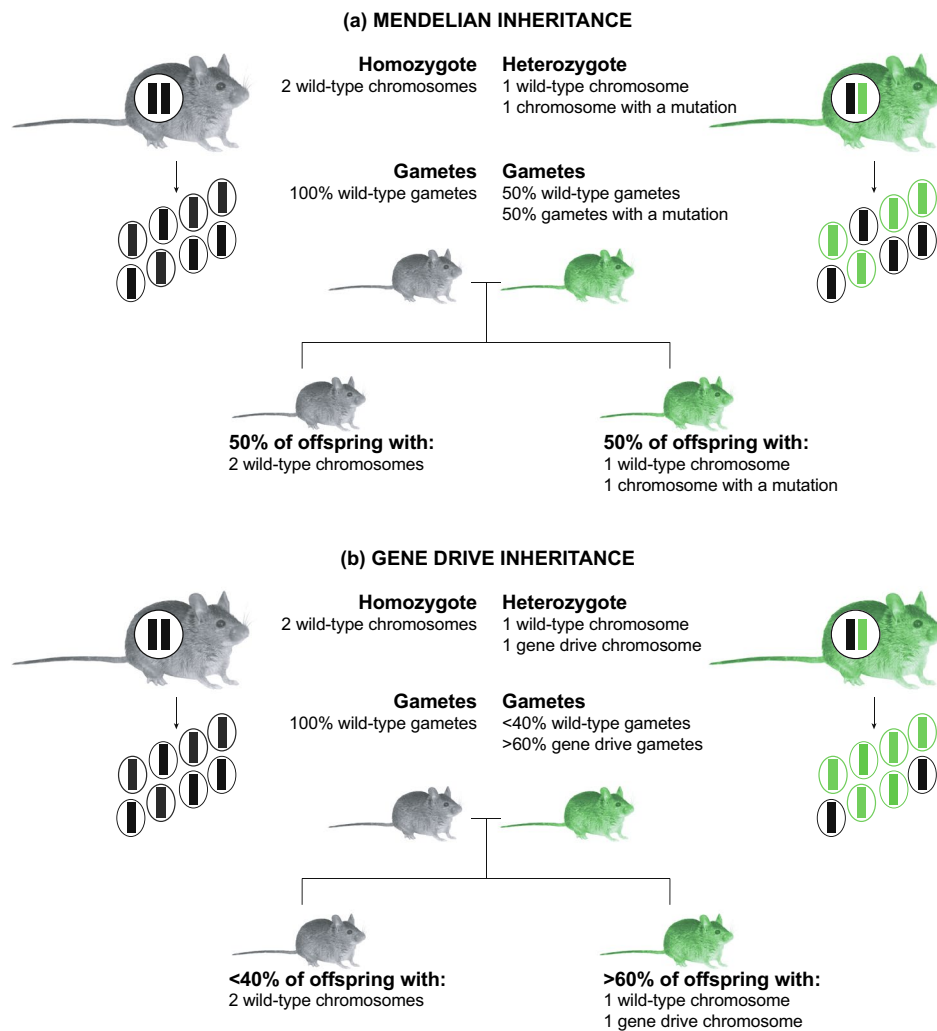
(a) MENDELIAN INHERITANCE

Homozygote
2 wild-type chromosomes

Heterozygote
1 wild-type chromosome
1 chromosome with a mutation

Gametes
100% wild-type gametes

Gametes
50% wild-type gametes
50% gametes with a mutation

50% of offspring with:
2 wild-type chromosomes

50% of offspring with:
1 wild-type chromosome
1 chromosome with a mutation

(b) GENE DRIVE INHERITANCE

Homozygote
2 wild-type chromosomes

Heterozygote
1 wild-type chromosome
1 gene drive chromosome

Gametes
100% wild-type gametes

Gametes
<40% wild-type gametes
>60% gene drive gametes

<40% of offspring with:
2 wild-type chromosomes

>60% of offspring with:
1 wild-type chromosome
1 gene drive chromosome